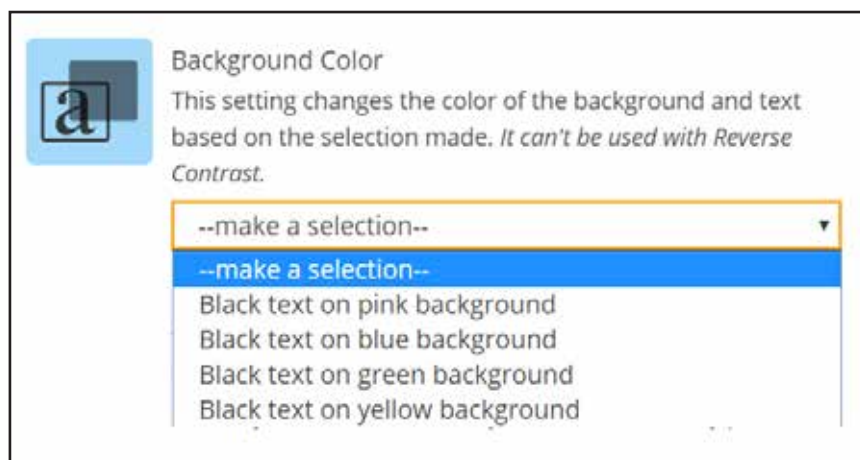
a

Background Color

This setting changes the color of the background and text based on the selection made. *It can't be used with Reverse Contrast.*

--make a selection--

--make a selection--
Black text on pink background
Black text on blue background
Black text on green background
Black text on yellow background